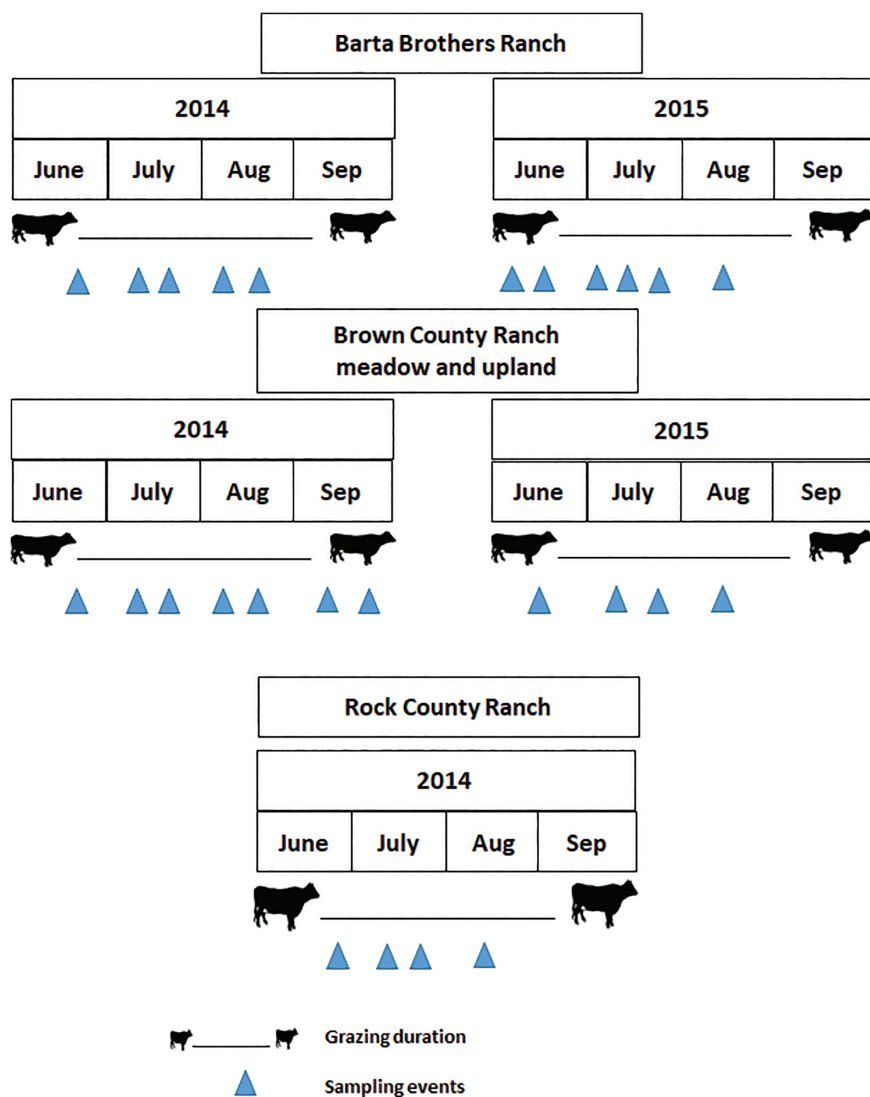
Barta Brothers Ranch

| 2014 | | | |
|---|---|---|---|
| June | July | Aug | Sep |

| 2015 | | | |
|---|---|---|---|
| June | July | Aug | Sep |

Brown County Ranch meadow and upland

| 2014 | | | |
|---|---|---|---|
| June | July | Aug | Sep |

| 2015 | | | |
|---|---|---|---|
| June | July | Aug | Sep |

Rock County Ranch

| 2014 | | | |
|---|---|---|---|
| June | July | Aug | Sep |

Grazing duration

Sampling events